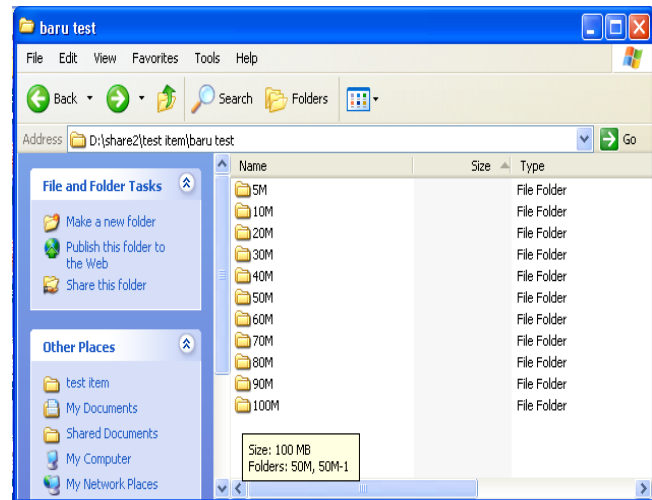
baru test

File Edit View Favorites Tools Help

Back Search Folders

Address D:\share2\test item\baru test Go

File and Folder Tasks

Make a new folder
Publish this folder to the Web
Share this folder

Other Places

test item
My Documents
Shared Documents
My Computer
My Network Places

| Name | Size | Type |
|---|---|---|
| 5M | | File Folder |
| 10M | | File Folder |
| 20M | | File Folder |
| 30M | | File Folder |
| 40M | | File Folder |
| 50M | | File Folder |
| 60M | | File Folder |
| 70M | | File Folder |
| 80M | | File Folder |
| 90M | | File Folder |
| 100M | | File Folder |

Size: 100 MB
Folders: 50M, 50M-1